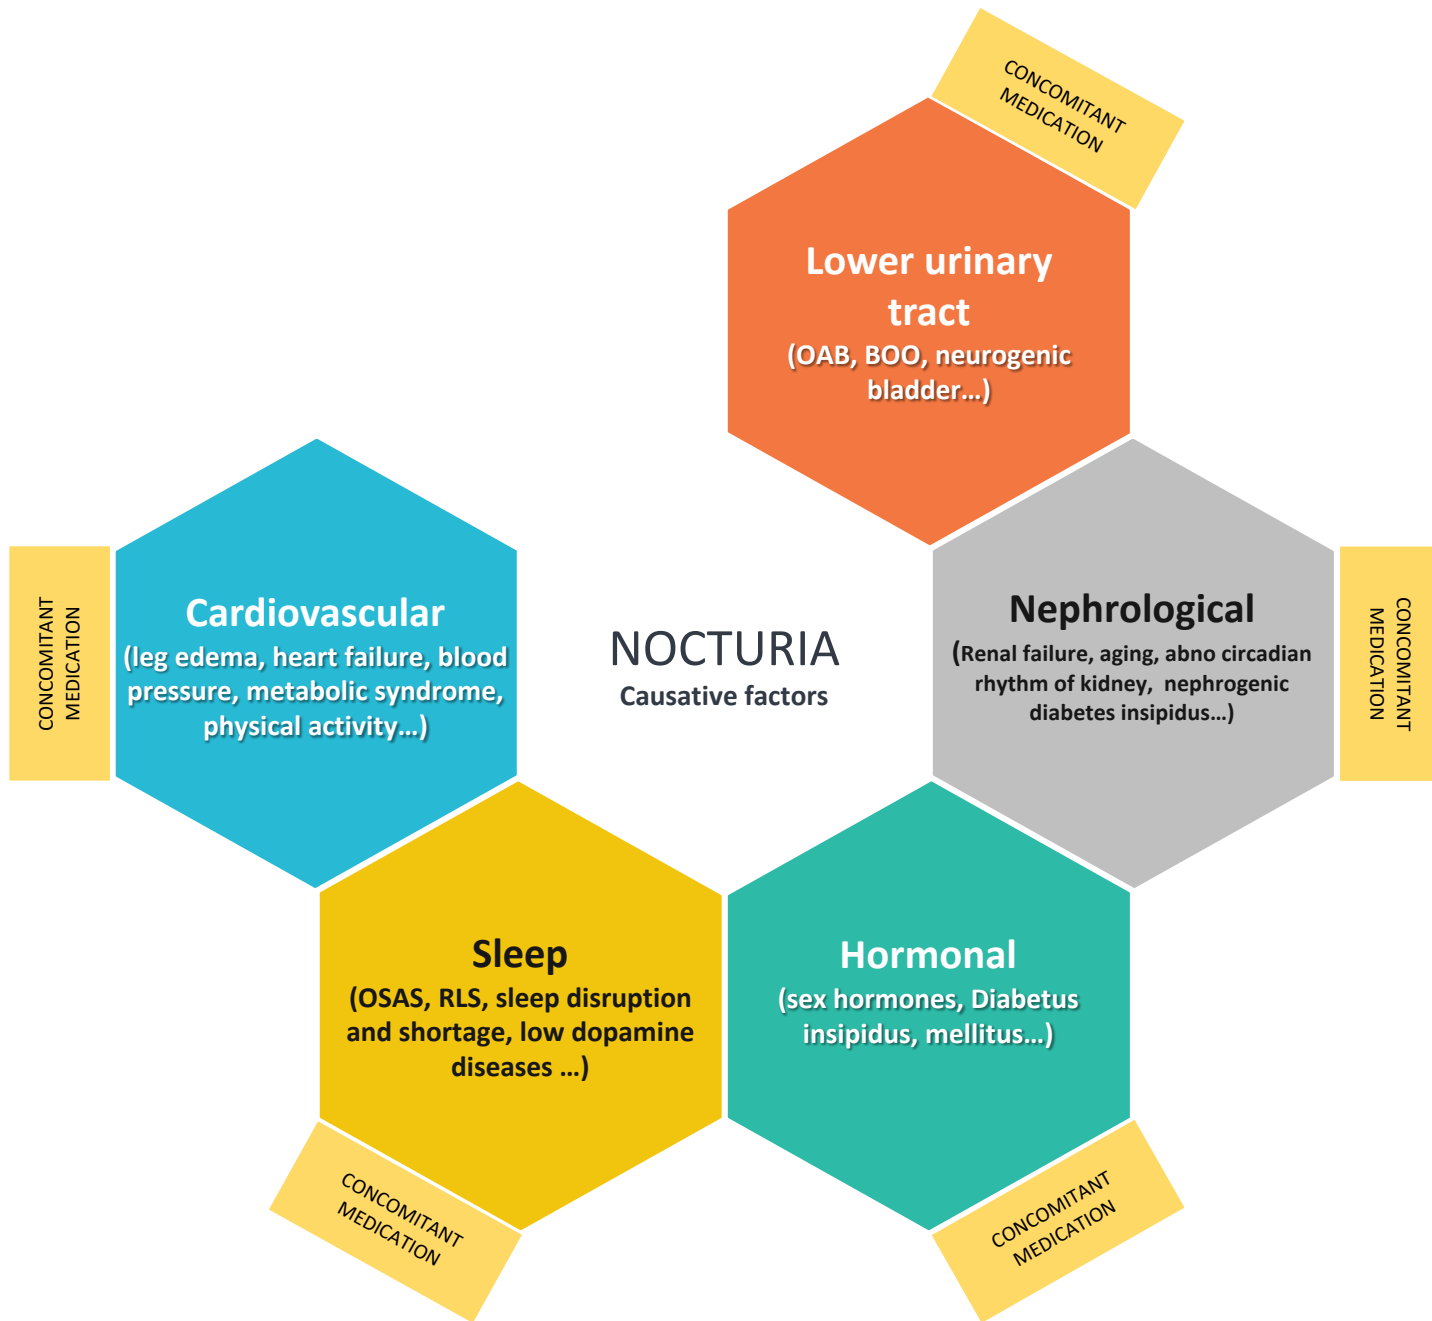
CONCOMITANT MEDICATION

Lower urinary tract
(OAB, BOO, neurogenic bladder…)

CONCOMITANT MEDICATION

Cardiovascular
(leg edema, heart failure, blood pressure, metabolic syndrome, physical activity…)

NOCTURIA
Causative factors

Nephrological
(Renal failure, aging, abno circadian rhythm of kidney, nephrogenic diabetes insipidus…)

CONCOMITANT MEDICATION

Sleep
(OSAS, RLS, sleep disruption and shortage, low dopamine diseases …)

Hormonal
(sex hormones, Diabetus insipidus, mellitus…)

CONCOMITANT MEDICATION

CONCOMITANT MEDICATION